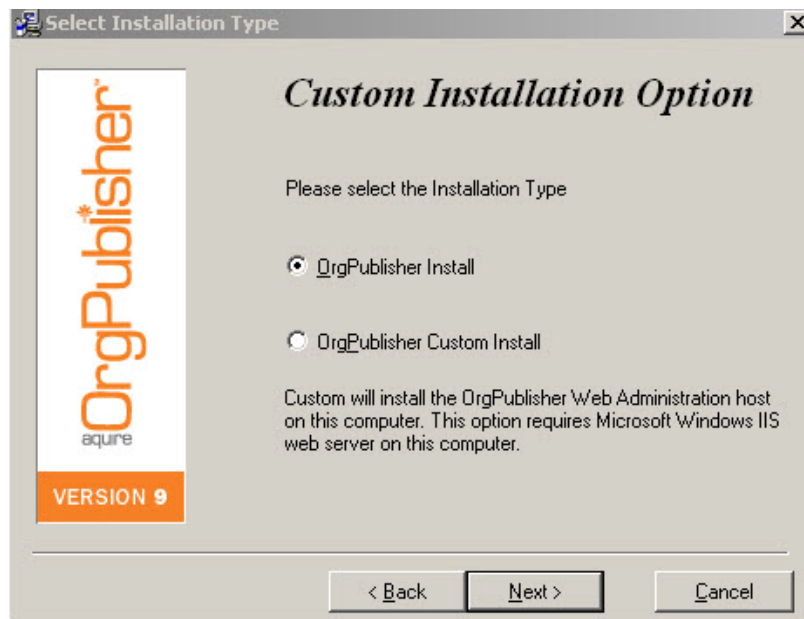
Select Installation Type

OrgPublisher
aquire

VERSION 9

Custom Installation Option

Please select the Installation Type

OrgPublisher Install

OrgPublisher Custom Install

Custom will install the OrgPublisher Web Administration host on this computer. This option requires Microsoft Windows IIS web server on this computer.

< Back
Next >
Cancel